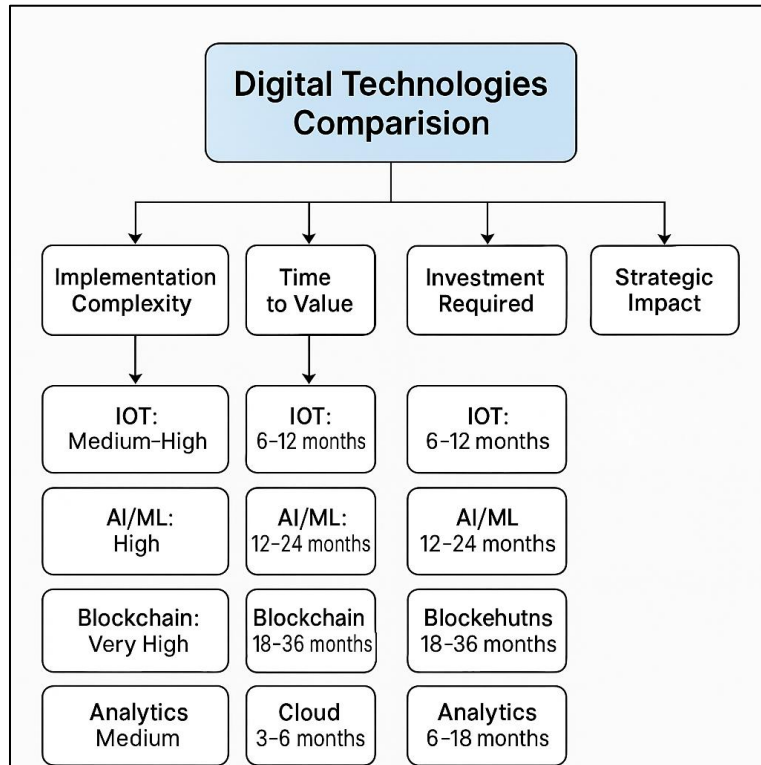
Digital Technologies Comparision

Implementation Complexity

Time to Value

Investment Required

Strategic Impact

IOT: Medium-High

AI/ML: High

Blockchain: Very High

Analytics Medium

IOT: 6-12 months

AI/ML: 12-24 months

Blockchain 18-36 months

Cloud 3-6 months

IOT: 6-12 months

AI/ML 12-24 months

Blockehutns 18-36 months

Analytics 6-18 months